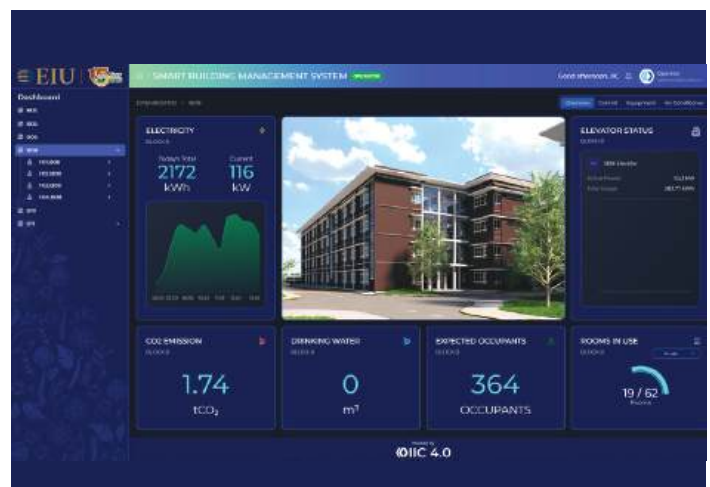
EIU

Dashboard

SMART BUILDING MANAGEMENT SYSTEM

Good afternoon

ELECTRICITY

Today Total
2172
kWh

Current
116
kW

ELEVATOR STATUS

CO2 EMISSION

1.74
$tCO_2$

DRINKING WATER

0
$m^3$

EXPECTED OCCUPANTS

364
OCCUPANTS

ROOMS IN USE

19 / 62

OIIC 4.0